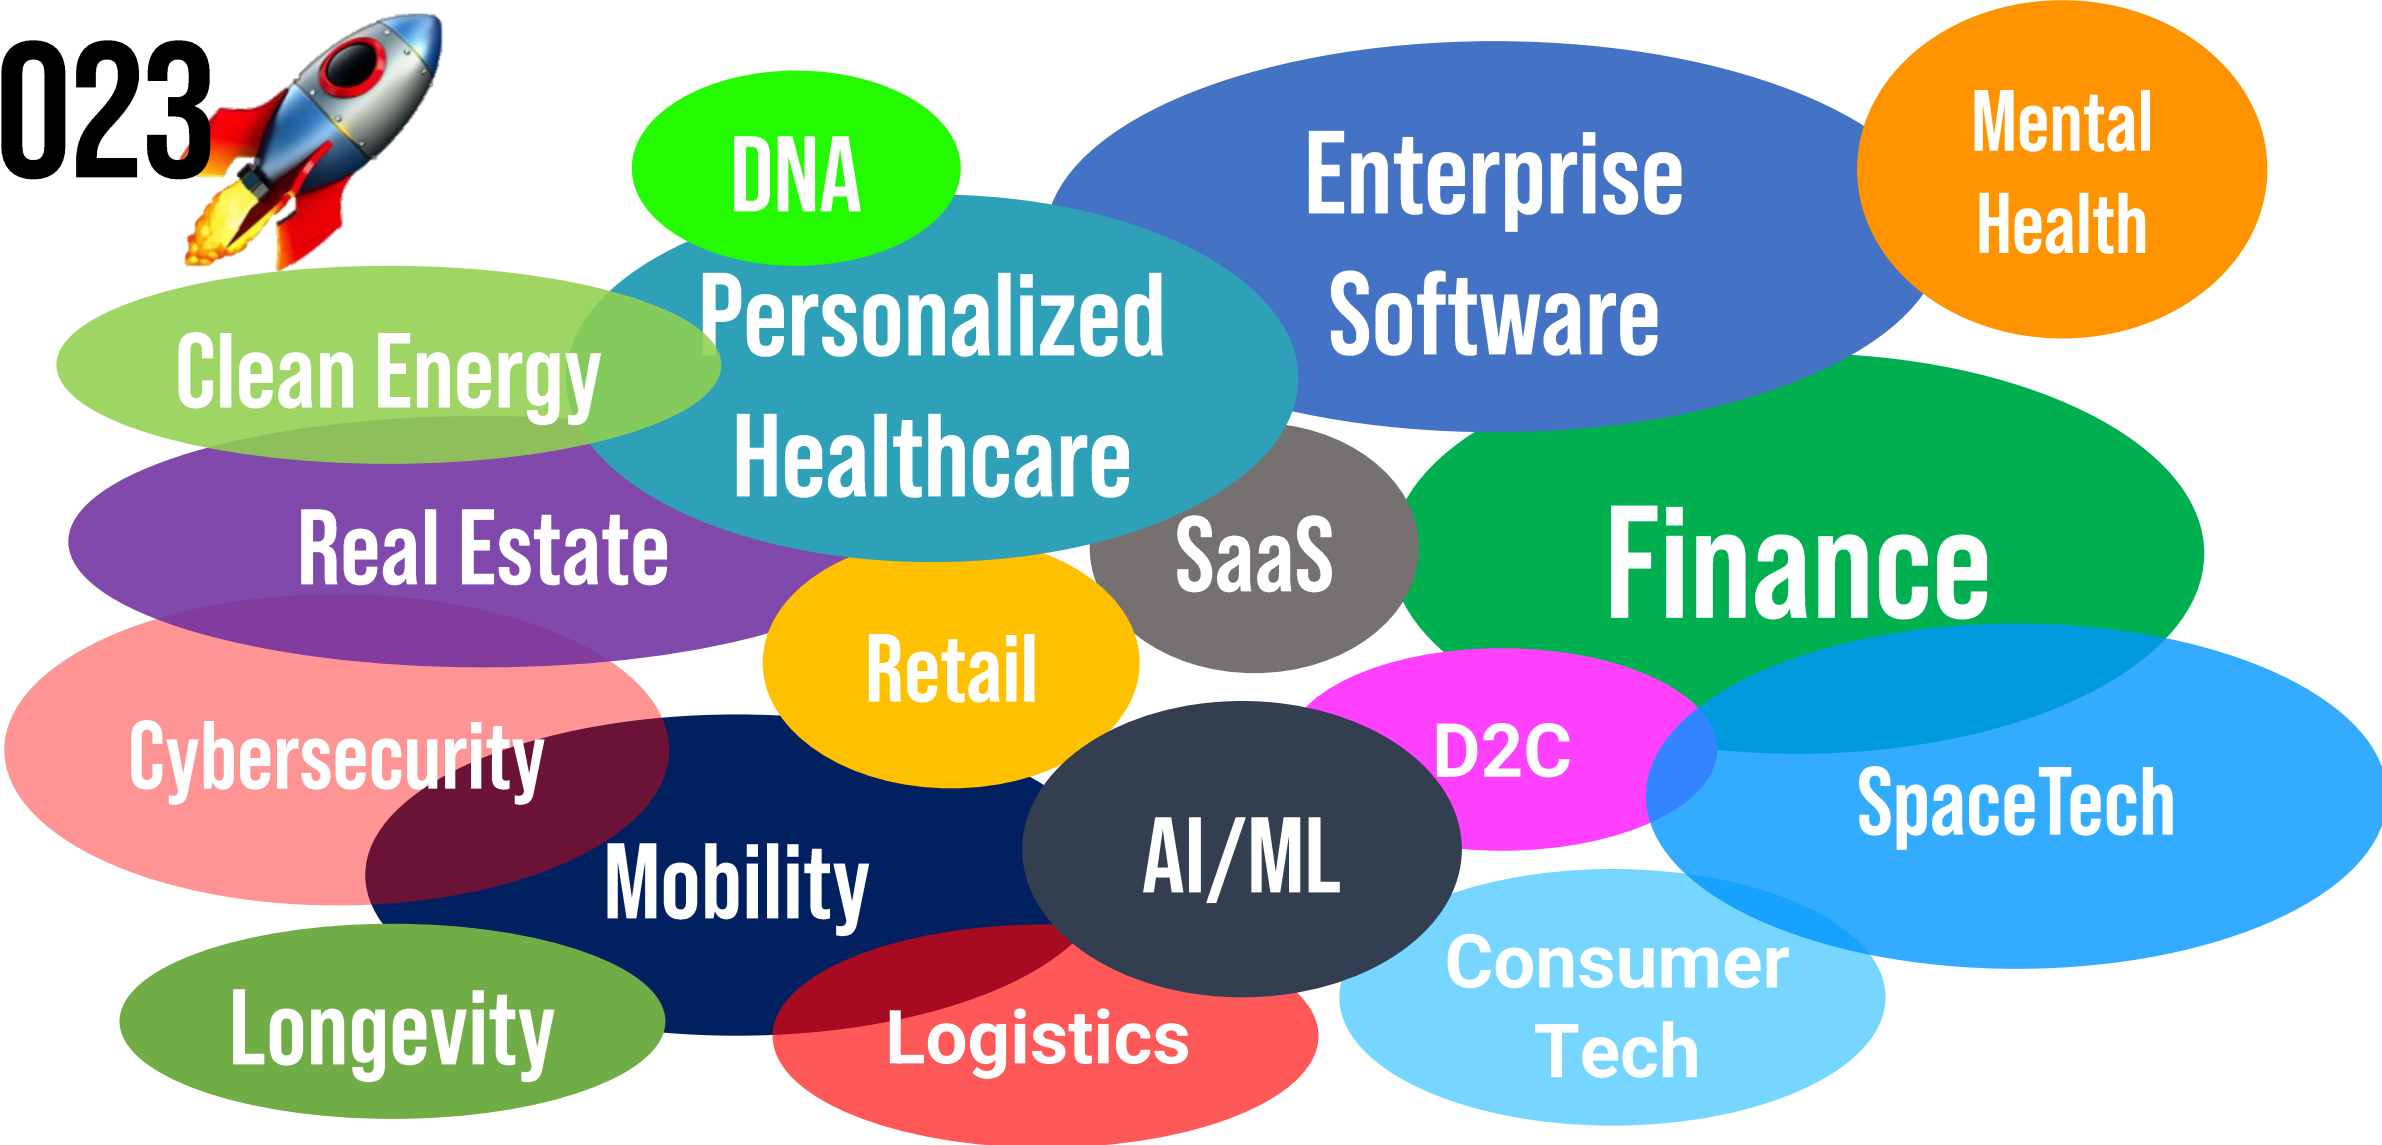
023

DNA

Enterprise Software

Mental Health

Personalized Healthcare

Clean Energy

Real Estate

SaaS

Finance

Retail

Cybersecurity

D2C

SpaceTech

Mobility

AI/ML

Consumer Tech

Longevity

Logistics